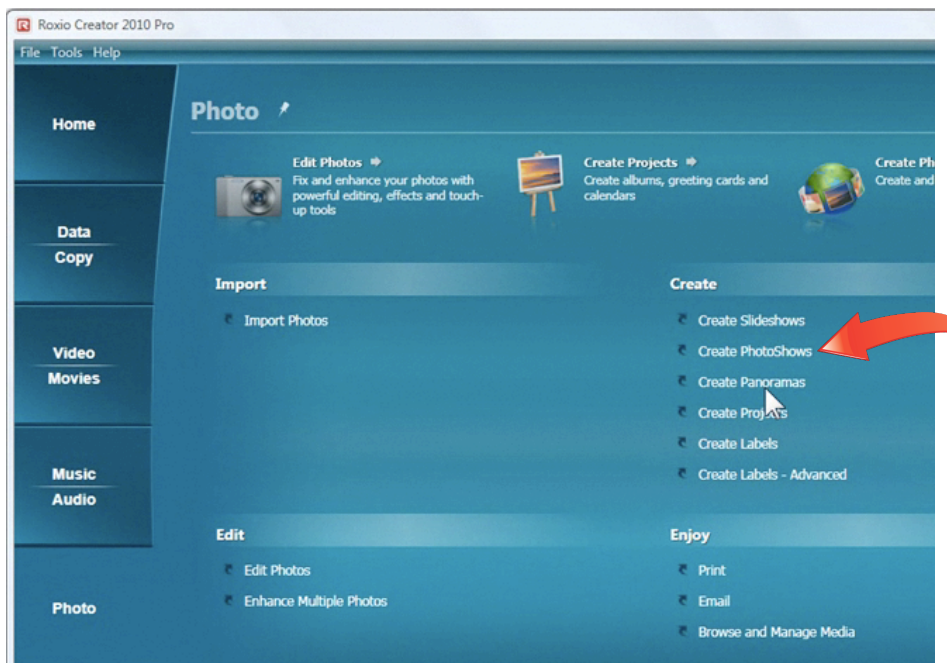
Roxio Creator 2010 Pro

File Tools Help

Home

Data
Copy

Video
Movies

Music
Audio

Photo

Photo

Edit Photos
Fix and enhance your photos with powerful editing, effects and touch-up tools

Create Projects
Create albums, greeting cards and calendars

Create Ph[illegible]
Create and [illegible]

Import

Import Photos

Create

Create Slideshows
Create PhotoShows
Create Panoramas
Create Projects
Create Labels
Create Labels - Advanced

Edit

Edit Photos
Enhance Multiple Photos

Enjoy

Print
Email
Browse and Manage Media